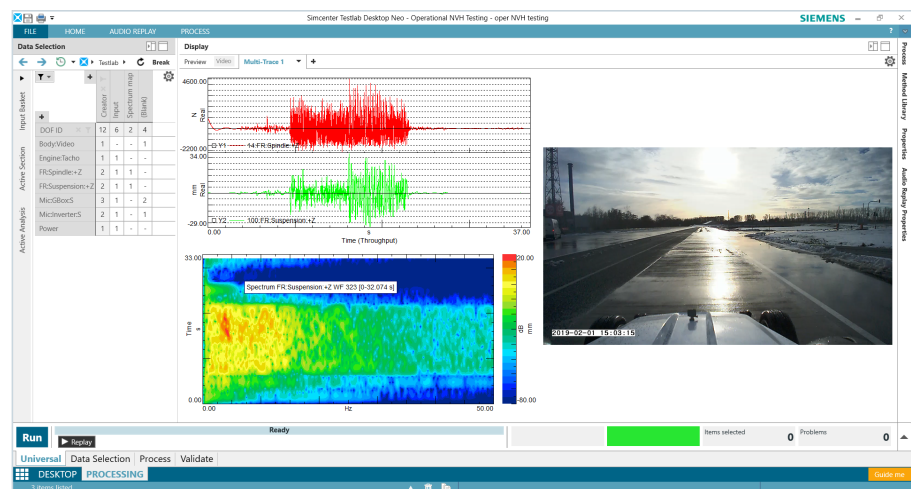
Simcenter Testlab Desktop Neo - Operational NVH Testing - oper NVH testing

SIEMENS

FILE HOME AUDIO REPLAY PROCESS

Data Selection

Testlab ▸ Break

Input Basket

Active Section

Active Analysis

| | Creator | Input | Spectrum map | (Blank) |
|---|---|---|---|---|
| DOF ID | 12 | 6 | 2 | 4 |
| Body:Video | 1 | - | - | 1 |
| Engine:Tacho | 1 | 1 | - | - |
| FR:Spindle:+Z | 2 | 1 | 1 | - |
| FR:Suspension:+Z | 2 | 1 | 1 | - |
| Mic:GBox:S | 3 | 1 | - | 2 |
| Mic:Inverter:S | 2 | 1 | - | 1 |
| Power | 1 | 1 | - | - |

Display

Preview Video Multi-Trace 1 +

4600.00

N Real

-2200.00

D Y1 14 FR:Spindle:+Z

34.00

mm Real

-29.00

D Y2 100 FR:Suspension:+Z

0.00 s 37.00

Time (Throughput)

33.00

Time s

Spectrum FR:Suspension:+Z WF 323 [0-32.074 s]

0.00 Hz 50.00

20.00

dB mm

-80.00

2019-02-01 15:03:15

Process Method Library Properties Audio Replay Properties

Run

Replay

Ready

Items selected 0

Problems 0

Universal Data Selection Process Validate

DESKTOP PROCESSING

Guide me

3 items listed